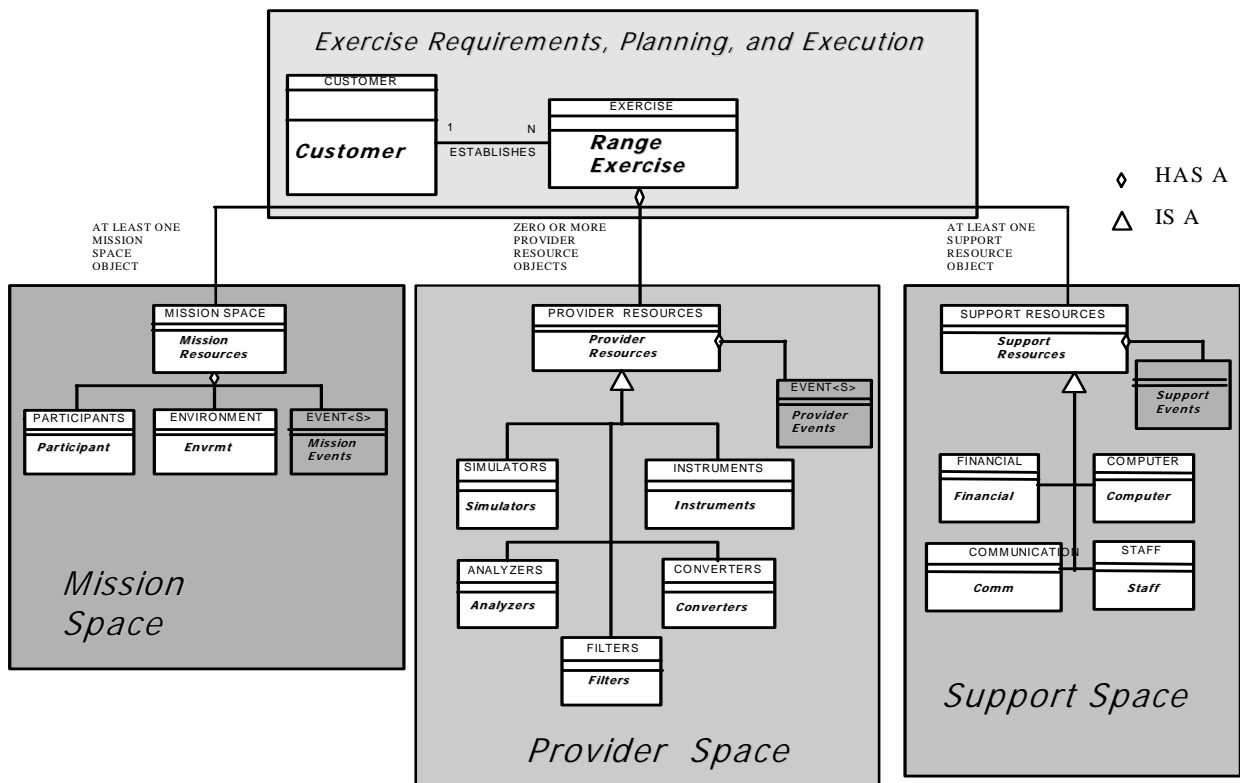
Exercise Requirements, Planning, and Execution

CUSTOMER
Customer

1
N
ESTABLISHES

EXERCISE
Range Exercise

HAS A
IS A

AT LEAST ONE MISSION SPACE OBJECT

ZERO OR MORE PROVIDER RESOURCE OBJECTS

AT LEAST ONE SUPPORT RESOURCE OBJECT

MISSION SPACE
Mission Resources

PARTICIPANTS
Participant

ENVIRONMENT
Envrmt

EVENT<S>
Mission Events

Mission Space

PROVIDER RESOURCES
Provider Resources

EVENT<S>
Provider Events

SIMULATORS
Simulators

INSTRUMENTS
Instruments

ANALYZERS
Analyzers

CONVERTERS
Converters

FILTERS
Filters

Provider Space

SUPPORT RESOURCES
Support Resources

Support Events

FINANCIAL
Financial

COMPUTER
Computer

COMMUNICATION
Comm

STAFF
Staff

Support Space